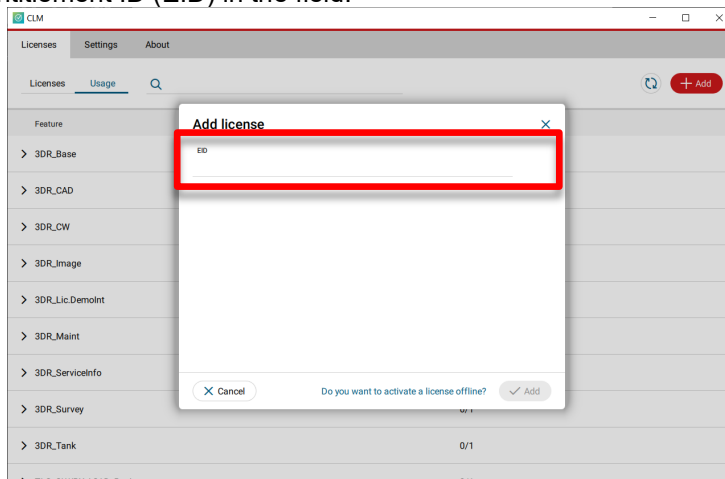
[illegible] ID (EID) in the field.

CLM

Licenses Settings About

Licenses Usage

Add

Feature

3DR_Base

3DR_CAD

3DR_CW

3DR_Image

3DR_Lic.DemoInt

3DR_Maint

3DR_ServiceInfo

3DR_Survey

3DR_Tank

Add license

EID

Cancel

Do you want to activate a license offline?

Add

0/1

0/1